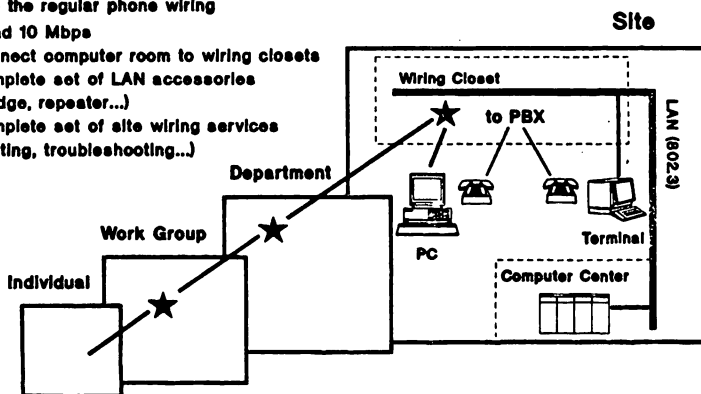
the regular phone wiring
d 10 Mbps
nect computer room to wiring closets
nplete set of LAN accessories
dge, repeater...)
nplete set of site wiring services
ting, troubleshooting...)

Site

Wiring Closet

to PBX

LAN (802.3)

Department

Work Group

Individual

PC

Terminal

Computer Center